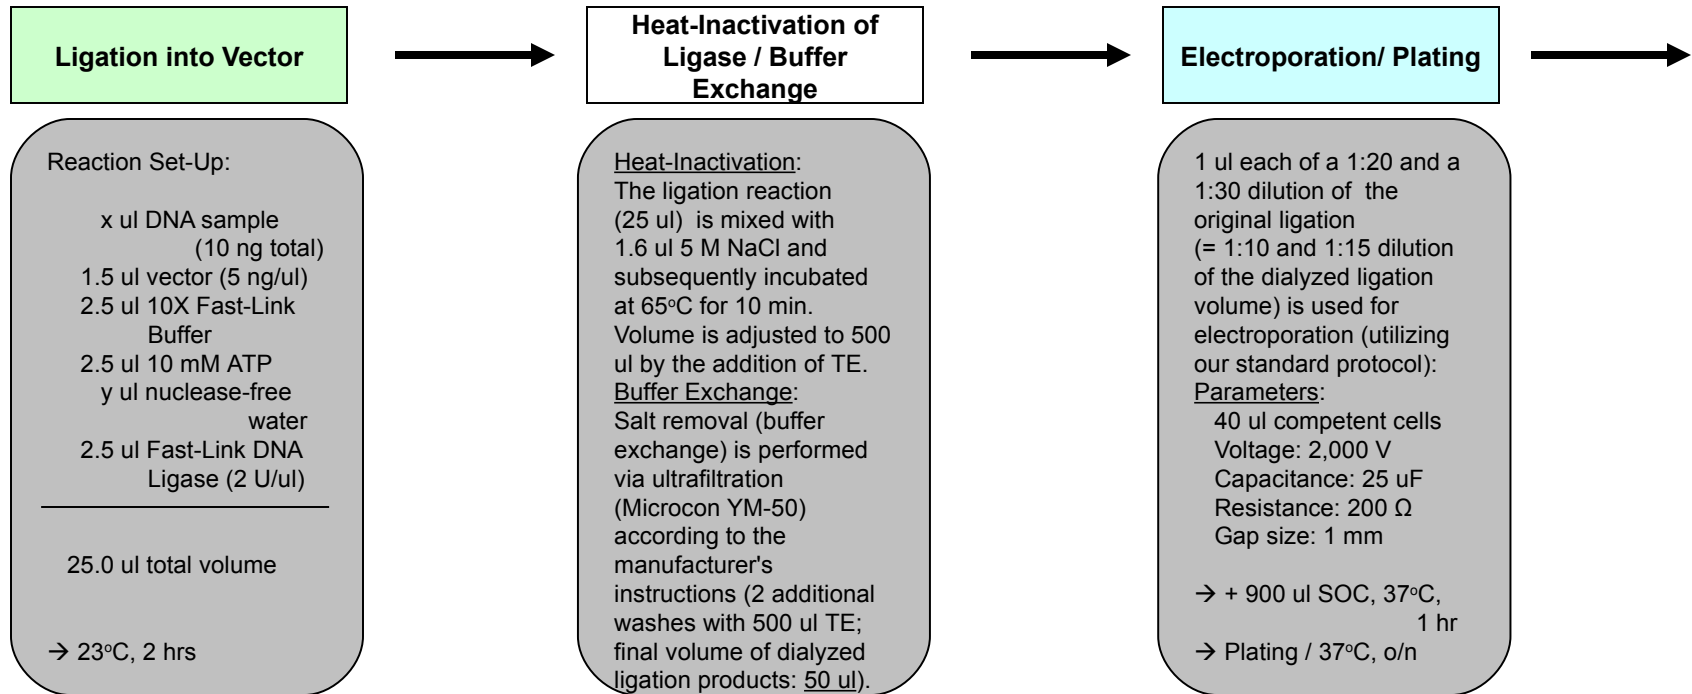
Ligation into Vector

Reaction Set-Up:

x ul DNA sample (10 ng total)
1.5 ul vector (5 ng/ul)
2.5 ul 10X Fast-Link Buffer
2.5 ul 10 mM ATP
y ul nuclease-free water
2.5 ul Fast-Link DNA Ligase (2 U/ul)

25.0 ul total volume

→ 23°C, 2 hrs

Heat-Inactivation of Ligase / Buffer Exchange

Heat-Inactivation:
The ligation reaction (25 ul) is mixed with 1.6 ul 5 M NaCl and subsequently incubated at 65°C for 10 min. Volume is adjusted to 500 ul by the addition of TE.
Buffer Exchange:
Salt removal (buffer exchange) is performed via ultrafiltration (Microcon YM-50) according to the manufacturer's instructions (2 additional washes with 500 ul TE; final volume of dialyzed ligation products: 50 ul).

Electroporation/ Plating

1 ul each of a 1:20 and a 1:30 dilution of the original ligation (= 1:10 and 1:15 dilution of the dialyzed ligation volume) is used for electroporation (utilizing our standard protocol):
Parameters:
40 ul competent cells
Voltage: 2,000 V
Capacitance: 25 uF
Resistance: 200 Ω
Gap size: 1 mm

→ + 900 ul SOC, 37°C, 1 hr
→ Plating / 37°C, o/n